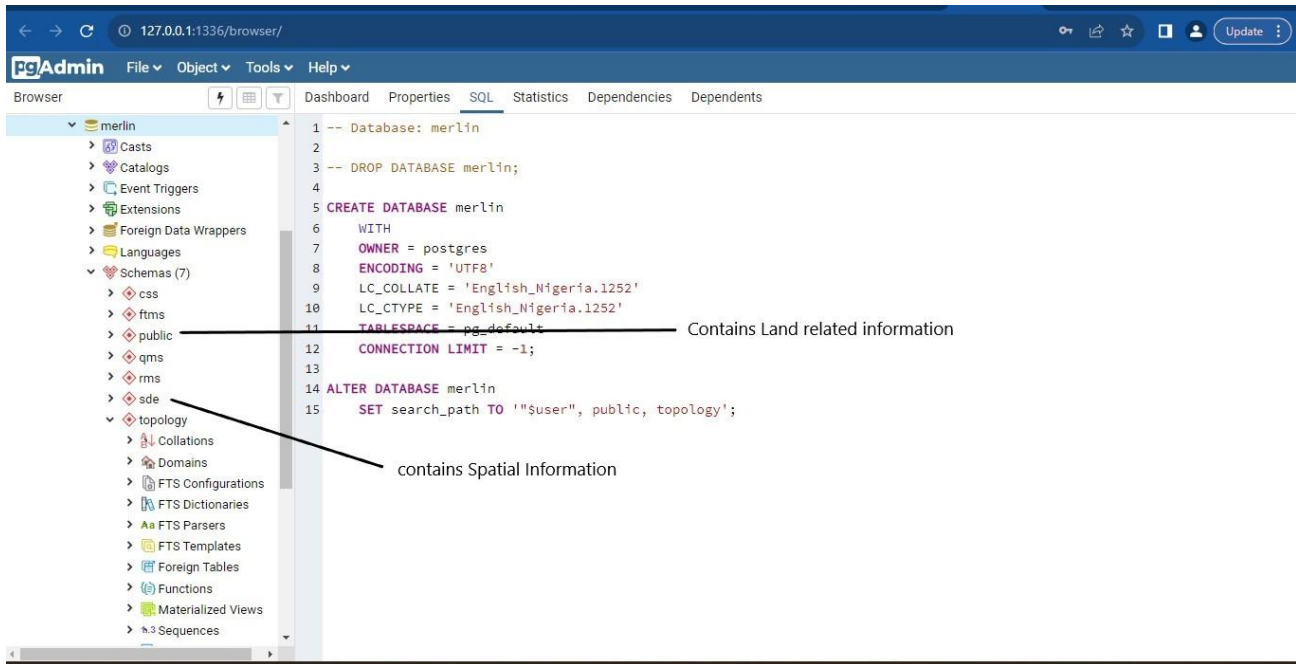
127.0.0.1:1336/browser/

Update

pgAdmin File ▾ Object ▾ Tools ▾ Help ▾

Browser

Dashboard Properties SQL Statistics Dependencies Dependents

merlin
Casts
Catalogs
Event Triggers
Extensions
Foreign Data Wrappers
Languages
Schemas (7)
css
ftms
public
qms
rms
sde
topology
Collations
Domains
FTS Configurations
FTS Dictionaries
FTS Parsers
FTS Templates
Foreign Tables
Functions
Materialized Views
Sequences

1 -- Database: merlin
2
3 -- DROP DATABASE merlin;
4
5 CREATE DATABASE merlin
6 WITH
7 OWNER = postgres
8 ENCODING = 'UTF8'
9 LC_COLLATE = 'English_Nigeria.1252'
10 LC_CTYPE = 'English_Nigeria.1252'
11 TABLESPACE = pg_default
12 CONNECTION LIMIT = -1;
13
14 ALTER DATABASE merlin
15 SET search_path TO '"$user", public, topology';

Contains Land related information

contains Spatial Information